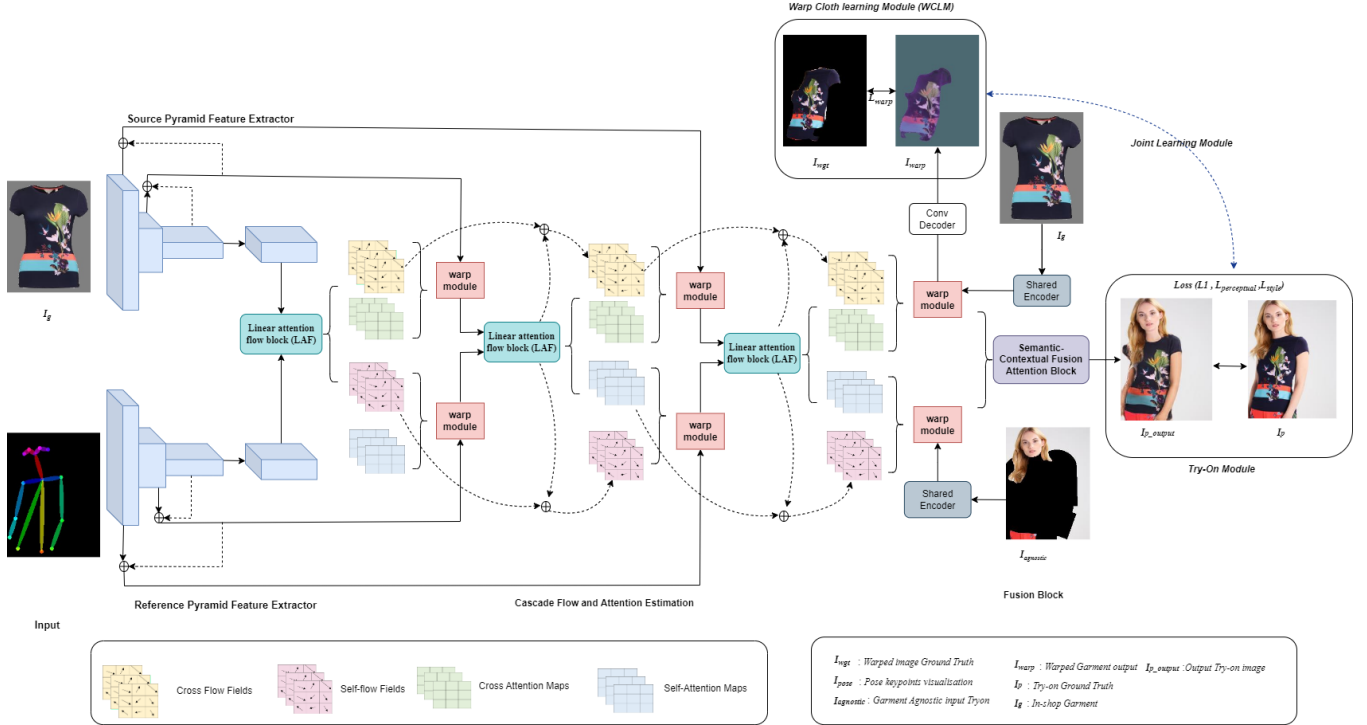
Warp Cloth learning Module (WCLM)

$L_{warp}$

$I_{wgt}$

$I_{warp}$

Joint Learning Module

Source Pyramid Feature Extractor

Conv Decoder

$I_g$

$I_g$

Linear attention flow block (LAF)

warp module

Linear attention flow block (LAF)

warp module

Linear attention flow block (LAF)

warp module

Shared Encoder

Loss (L1 , $L_{perceptual}$ ,$L_{style}$)

warp module

warp module

Semantic-Contextual Fusion Attention Block

warp module

warp module

$I_{p\_output}$

$I_p$

Try-On Module

Shared Encoder

$I_{agnostic}$

Reference Pyramid Feature Extractor

Cascade Flow and Attention Estimation

Fusion Block

Input

Cross Flow Fields

Self-flow Fields

Cross Attention Maps

Self-Attention Maps

$I_{wgt}$ : Warped image Ground Truth

$I_{pose}$ : Pose keypoints visualisation

$I_{agnostic}$ : Garment Agnostic input Tryon

$I_{warp}$ : Warped Garment output

$I_{p\_output}$ :Output Try-on image

$I_p$ : Try-on Ground Truth

$I_g$ : In-shop Garment